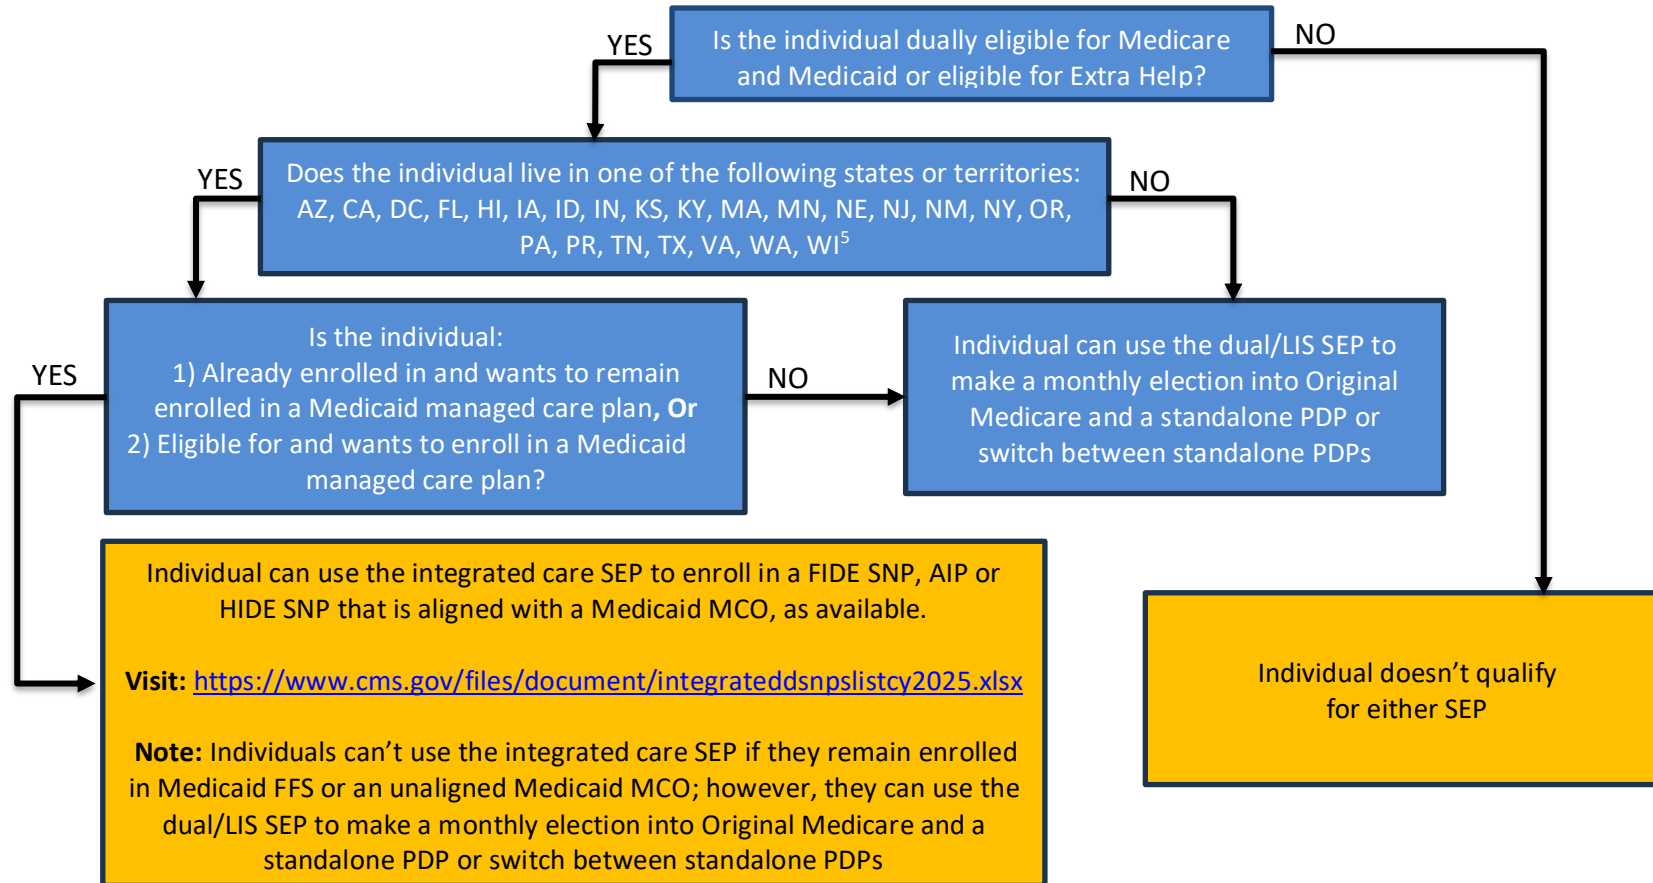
Is the individual dually eligible for Medicare and Medicaid or eligible for Extra Help?

YES

NO

Does the individual live in one of the following states or territories: AZ, CA, DC, FL, HI, IA, ID, IN, KS, KY, MA, MN, NE, NJ, NM, NY, OR, PA, PR, TN, TX, VA, WA, WI$^5$

YES

NO

Is the individual:
1) Already enrolled in and wants to remain enrolled in a Medicaid managed care plan, **Or**
2) Eligible for and wants to enroll in a Medicaid managed care plan?

YES

NO

Individual can use the dual/LIS SEP to make a monthly election into Original Medicare and a standalone PDP or switch between standalone PDPs

Individual can use the integrated care SEP to enroll in a FIDE SNP, AIP or HIDE SNP that is aligned with a Medicaid MCO, as available.

**Visit:** https://www.cms.gov/files/document/integrateddsnpslistcy2025.xlsx

**Note:** Individuals can’t use the integrated care SEP if they remain enrolled in Medicaid FFS or an unaligned Medicaid MCO; however, they can use the dual/LIS SEP to make a monthly election into Original Medicare and a standalone PDP or switch between standalone PDPs

Individual doesn’t qualify for either SEP